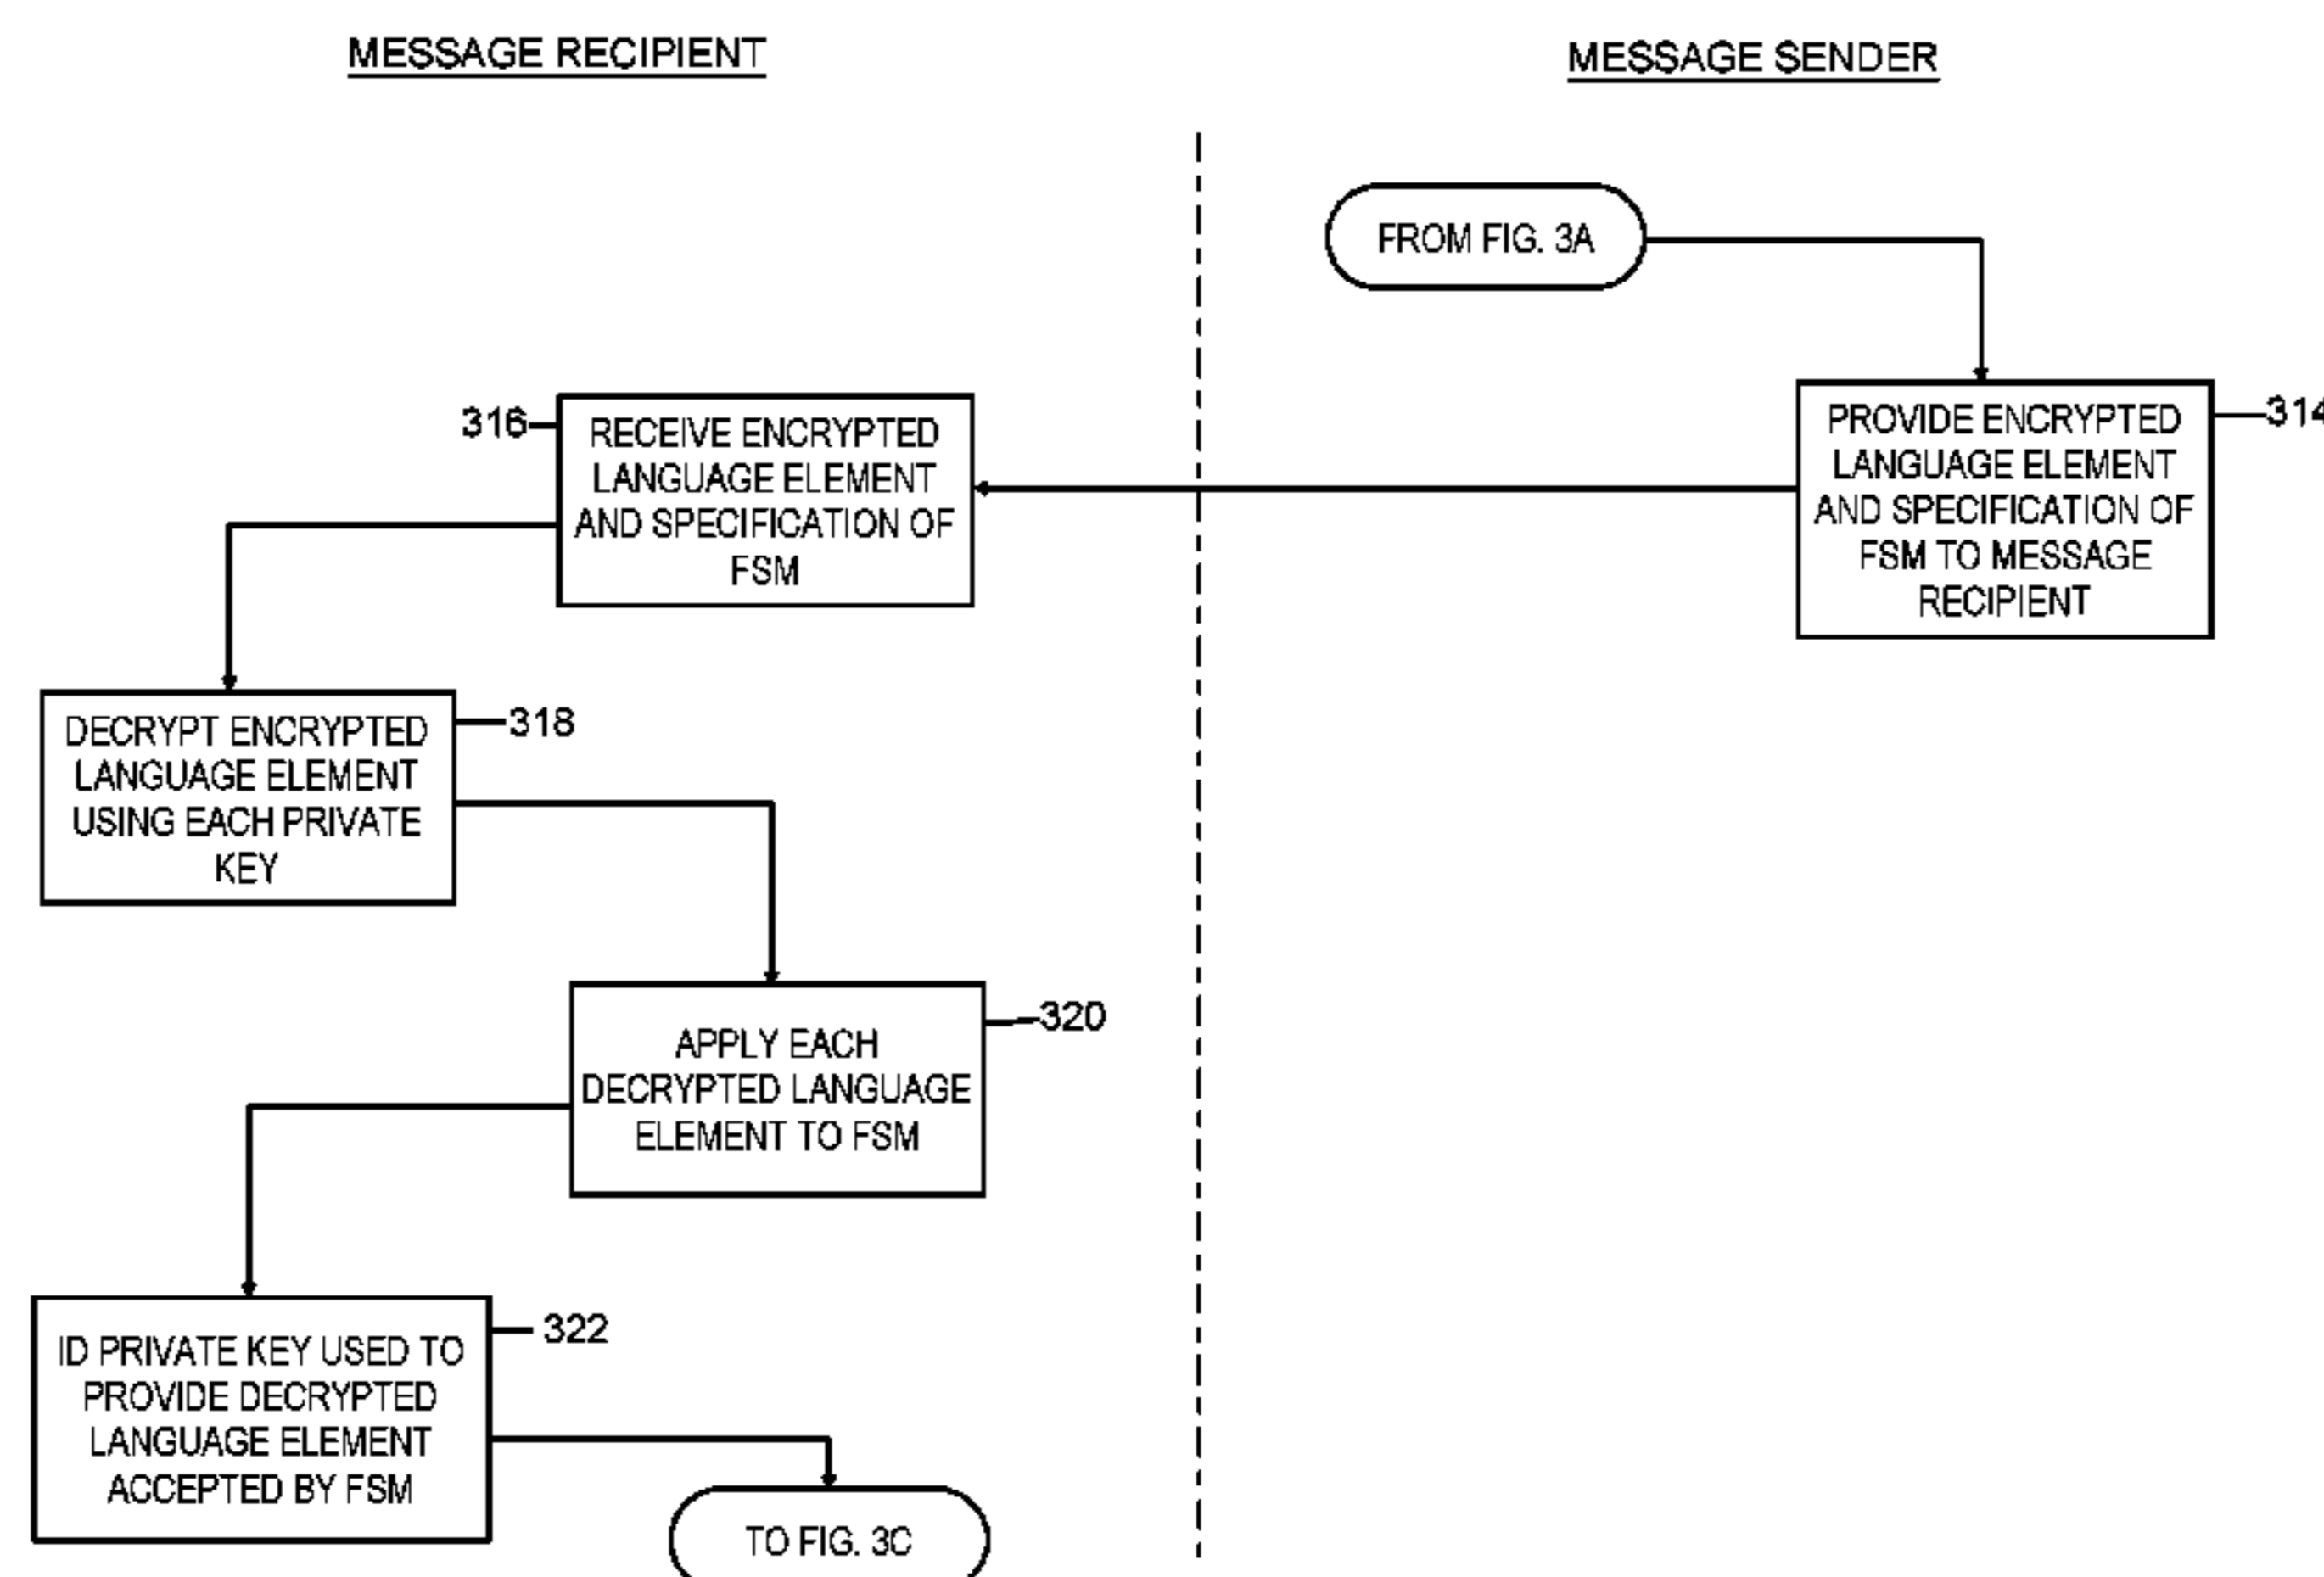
MESSAGE RECIPIENT

MESSAGE SENDER

FROM FIG. 3A

PROVIDE ENCRYPTED LANGUAGE ELEMENT AND SPECIFICATION OF FSM TO MESSAGE RECIPIENT

314

316

RECEIVE ENCRYPTED LANGUAGE ELEMENT AND SPECIFICATION OF FSM

DECRYPT ENCRYPTED LANGUAGE ELEMENT USING EACH PRIVATE KEY

318

APPLY EACH DECRYPTED LANGUAGE ELEMENT TO FSM

320

ID PRIVATE KEY USED TO PROVIDE DECRYPTED LANGUAGE ELEMENT ACCEPTED BY FSM

322

TO FIG. 3C